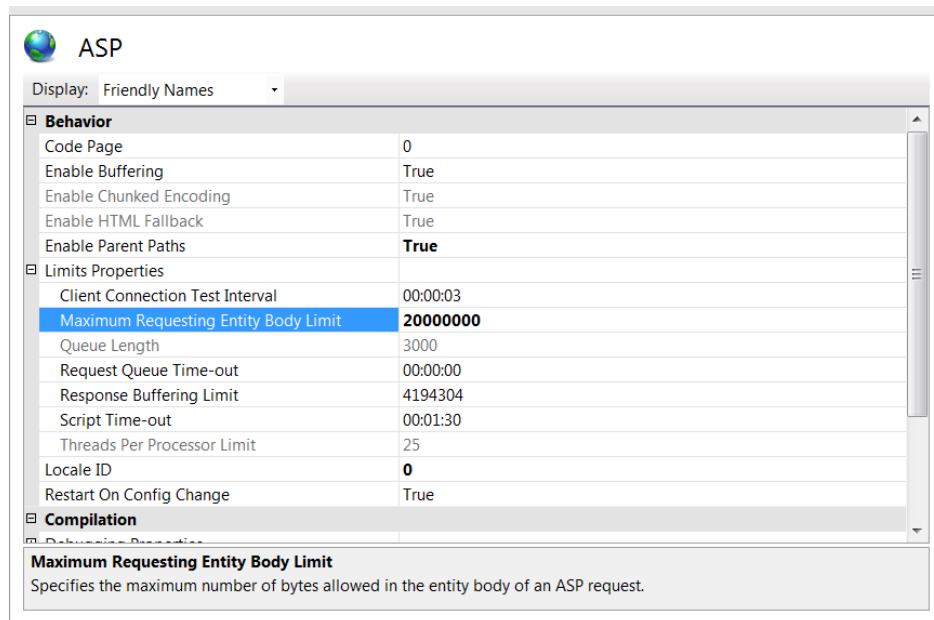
ASP

Display: Friendly Names

| | |
|---|---|
| ⊟ Behavior | |
| Code Page | 0 |
| Enable Buffering | True |
| Enable Chunked Encoding | True |
| Enable HTML Fallback | True |
| Enable Parent Paths | True |
| ⊟ Limits Properties | |
| Client Connection Test Interval | 00:00:03 |
| Maximum Requesting Entity Body Limit | 20000000 |
| Queue Length | 3000 |
| Request Queue Time-out | 00:00:00 |
| Response Buffering Limit | 4194304 |
| Script Time-out | 00:01:30 |
| Threads Per Processor Limit | 25 |
| Locale ID | 0 |
| Restart On Config Change | True |
| ⊟ Compilation | |
| ⊞ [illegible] | |

Maximum Requesting Entity Body Limit
Specifies the maximum number of bytes allowed in the entity body of an ASP request.